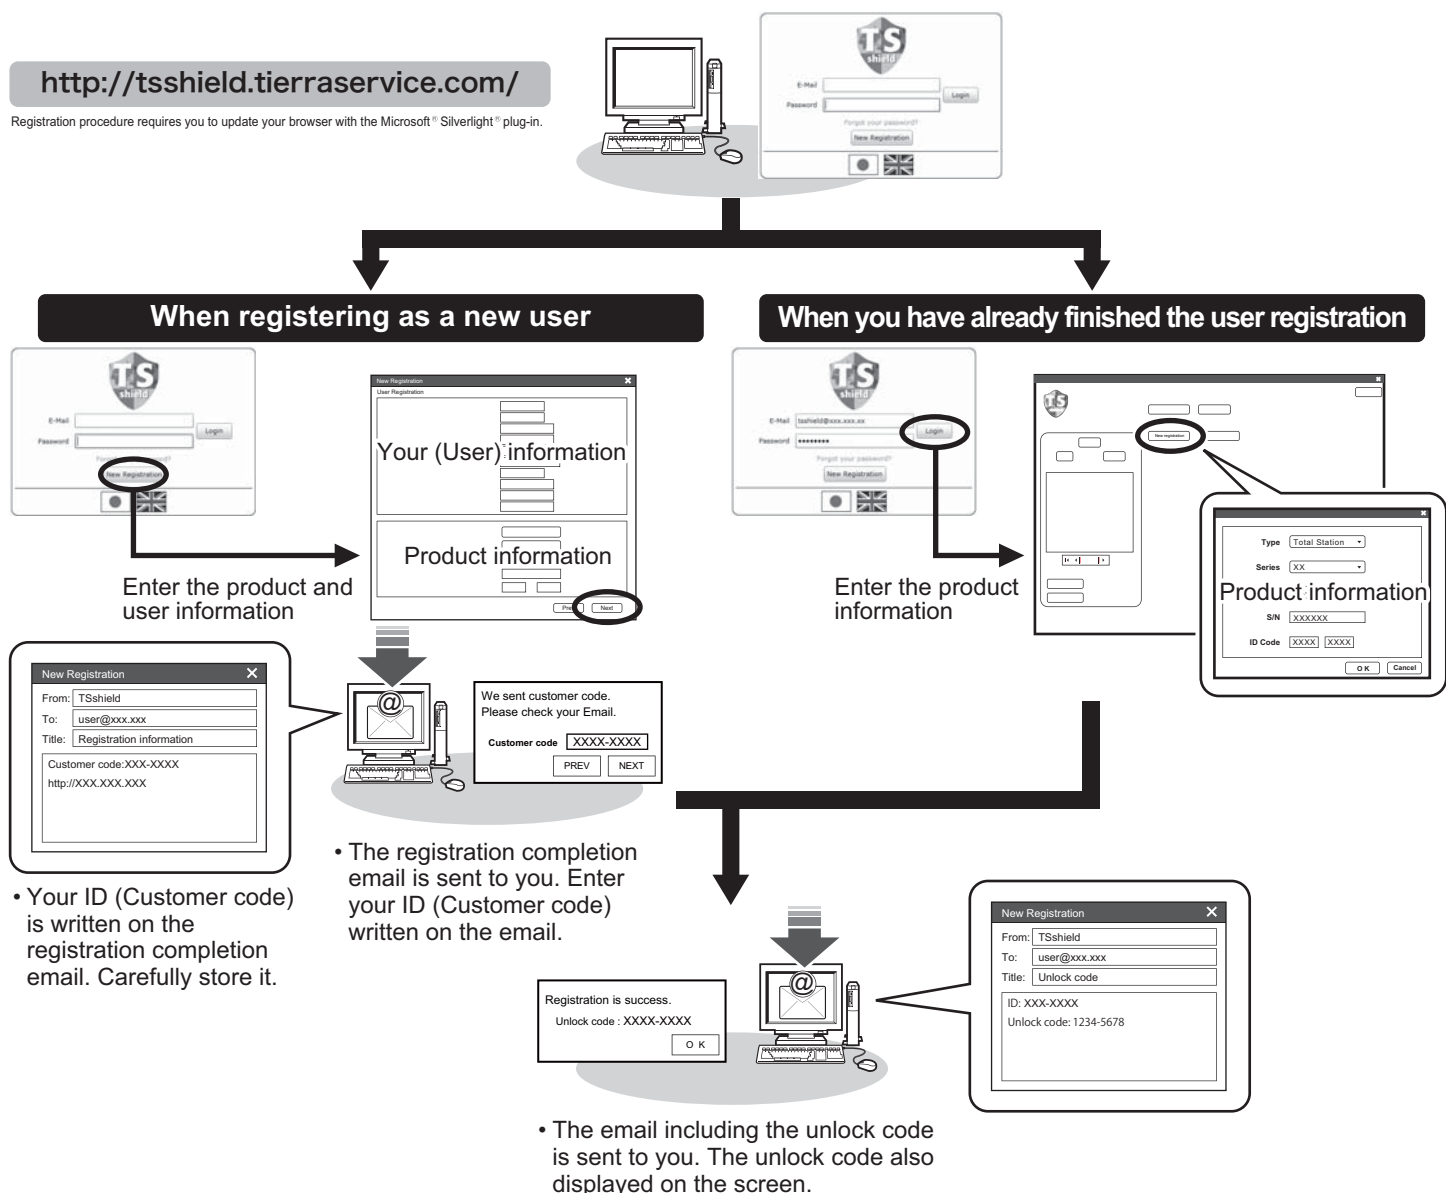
http://tsshield.tierraservice.com/

Registration procedure requires you to update your browser with the Microsoft® Silverlight® plug-in.

TS shield
E-Mail
Password
Login
Forgot your password?
New Registration

When registering as a new user

TS shield
E-Mail
Password
Login
Forgot your password?
New Registration

New Registration
User Registration
Your (User) information
Product information
Prev
Next

Enter the product and user information

New Registration
From: TSshield
To: user@xxx.xxx
Title: Registration information
Customer code:XXX-XXXX
http://XXX.XXX.XXX

• Your ID (Customer code) is written on the registration completion email. Carefully store it.

We sent customer code.
Please check your Email.
Customer code XXXX-XXXX
PREV
NEXT

• The registration completion email is sent to you. Enter your ID (Customer code) written on the email.

When you have already finished the user registration

TS shield
E-Mail tsshield@xxx.xxx.xx
Password ••••••••
Login
Forgot your password?
New Registration

New registration

Type Total Station
Series XX
Product information
S/N XXXXXX
ID Code XXXX XXXX
OK
Cancel

Enter the product information

Registration is success.
Unlock code : XXXX-XXXX
OK

New Registration
From: TSshield
To: user@xxx.xxx
Title: Unlock code
ID: XXX-XXXX
Unlock code: 1234-5678

• The email including the unlock code is sent to you. The unlock code also displayed on the screen.